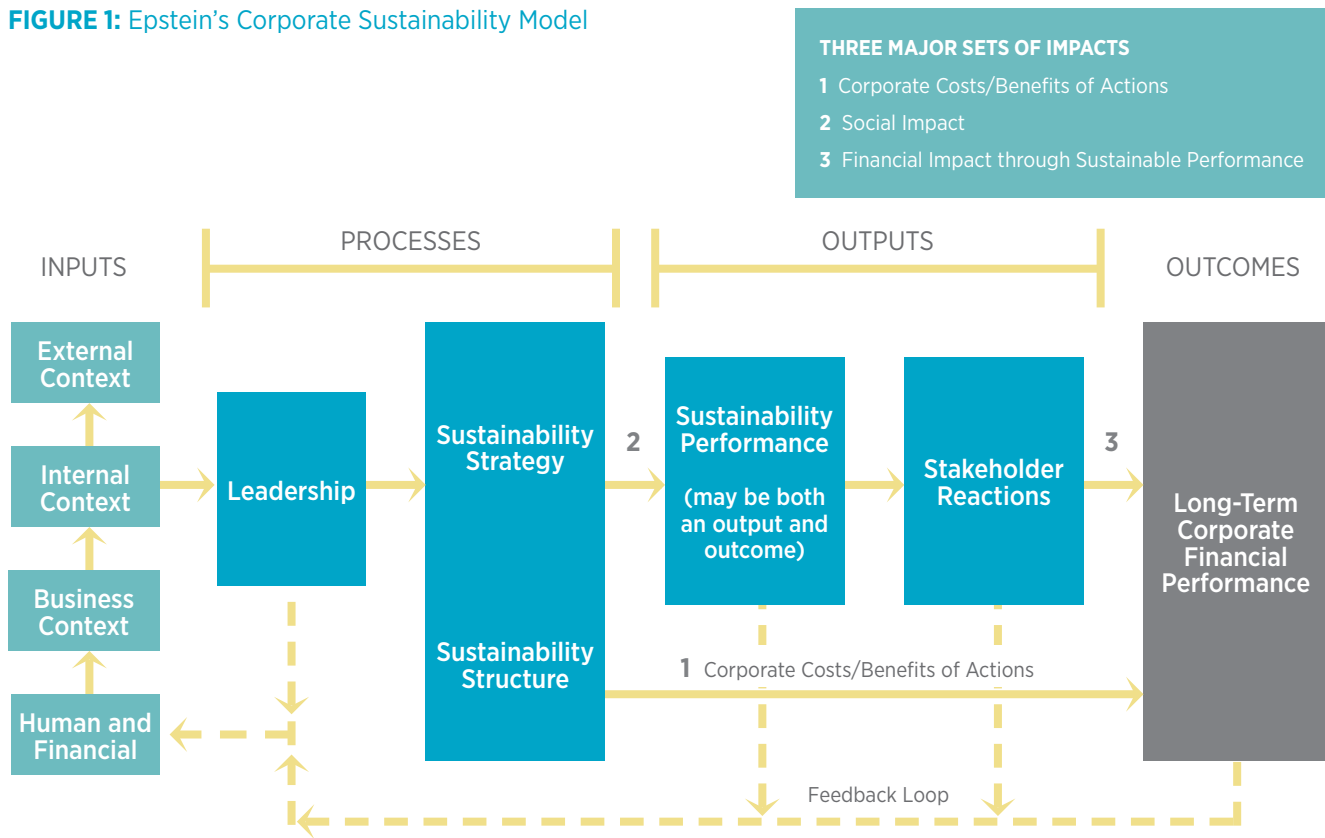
FIGURE 1: Epstein's Corporate Sustainability Model

THREE MAJOR SETS OF IMPACTS
1 Corporate Costs/Benefits of Actions
2 Social Impact
3 Financial Impact through Sustainable Performance

INPUTS

PROCESSES

OUTPUTS

OUTCOMES

External Context

Internal Context

Business Context

Human and Financial

Leadership

Sustainability Strategy

Sustainability Structure

2

Sustainability Performance

(may be both an output and outcome)

Stakeholder Reactions

3

Long-Term Corporate Financial Performance

1 Corporate Costs/Benefits of Actions

Feedback Loop